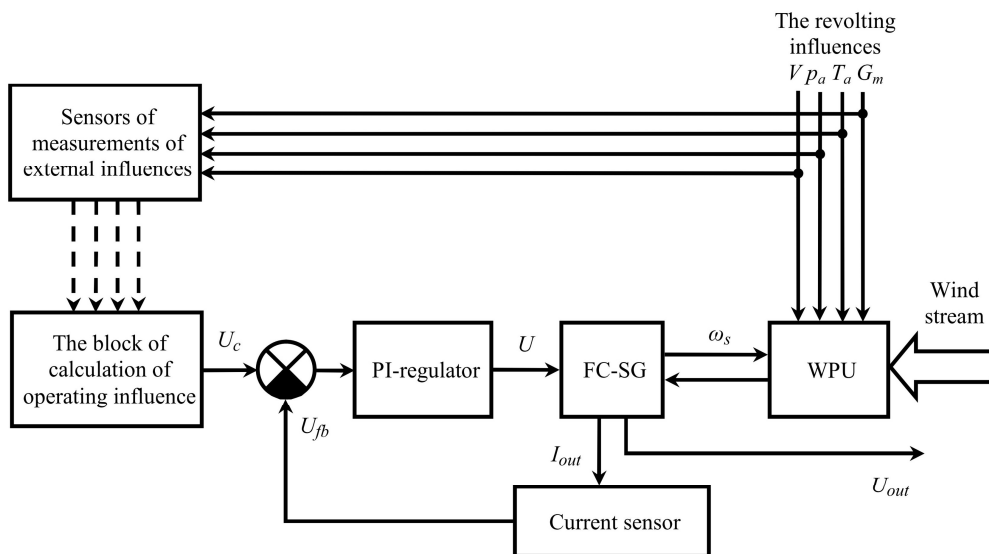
The revolting influences
$V$ $p_a$ $T_a$ $G_m$

Sensors of measurements of external influences

The block of calculation of operating influence

$U_c$

$U_{fb}$

PI-regulator

$U$

FC-SG

$\omega_s$

WPU

Wind stream

$I_{out}$

$U_{out}$

Current sensor